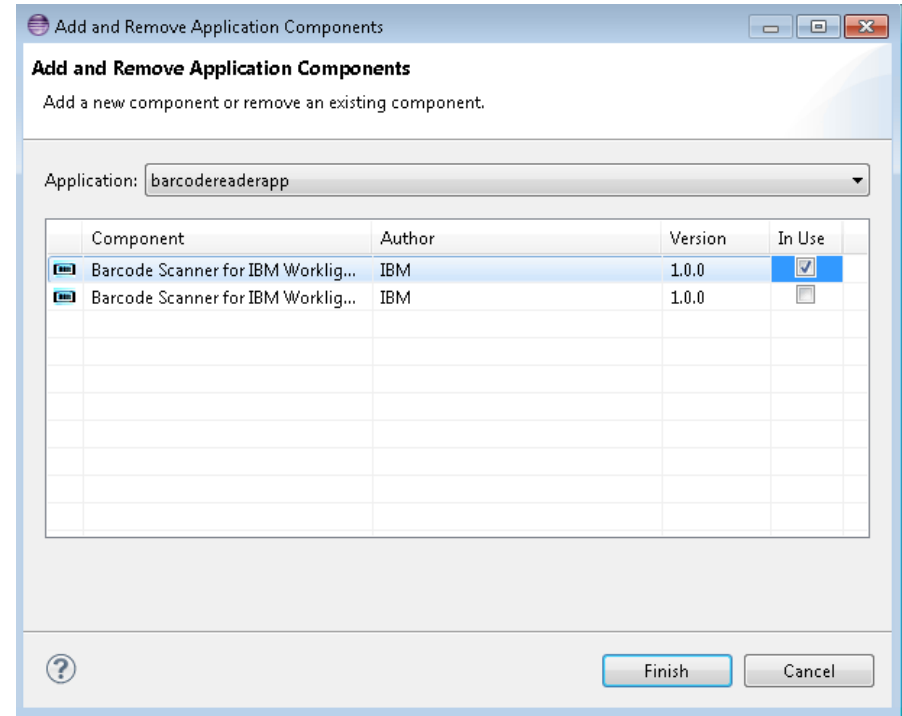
Add and Remove Application Components

Add and Remove Application Components

Add a new component or remove an existing component.

Application: barcodereaderapp

| Component | Author | Version | In Use |
|---|---|---|---|
| Barcode Scanner for IBM Worklig... | IBM | 1.0.0 | ☑ |
| Barcode Scanner for IBM Worklig... | IBM | 1.0.0 | ☐ |

Finish

Cancel